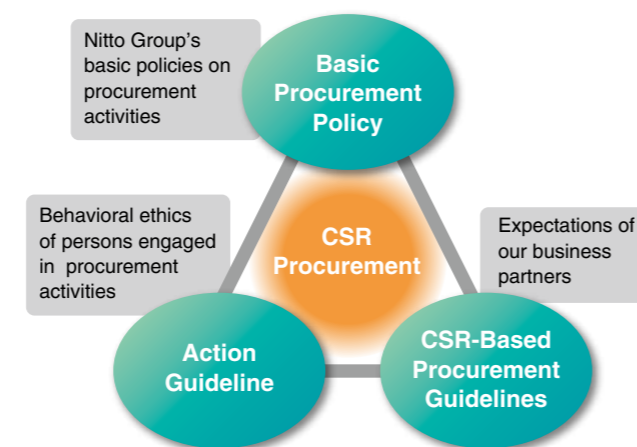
Nitto Group's basic policies on procurement activities

Basic Procurement Policy

Behavioral ethics of persons engaged in procurement activities

CSR Procurement

Expectations of our business partners

Action Guideline

CSR-Based Procurement Guidelines